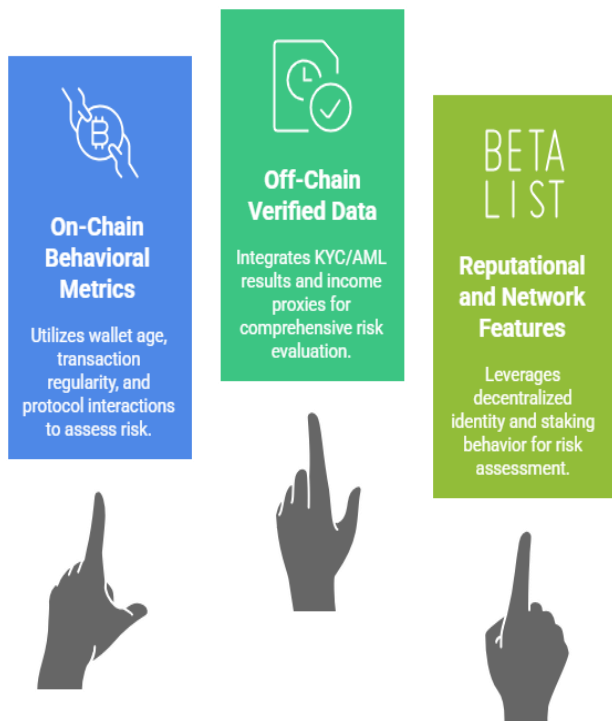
On-Chain Behavioral Metrics

Utilizes wallet age, transaction regularity, and protocol interactions to assess risk.

Off-Chain Verified Data

Integrates KYC/AML results and income proxies for comprehensive risk evaluation.

BETA LIST

Reputational and Network Features

Leverages decentralized identity and staking behavior for risk assessment.